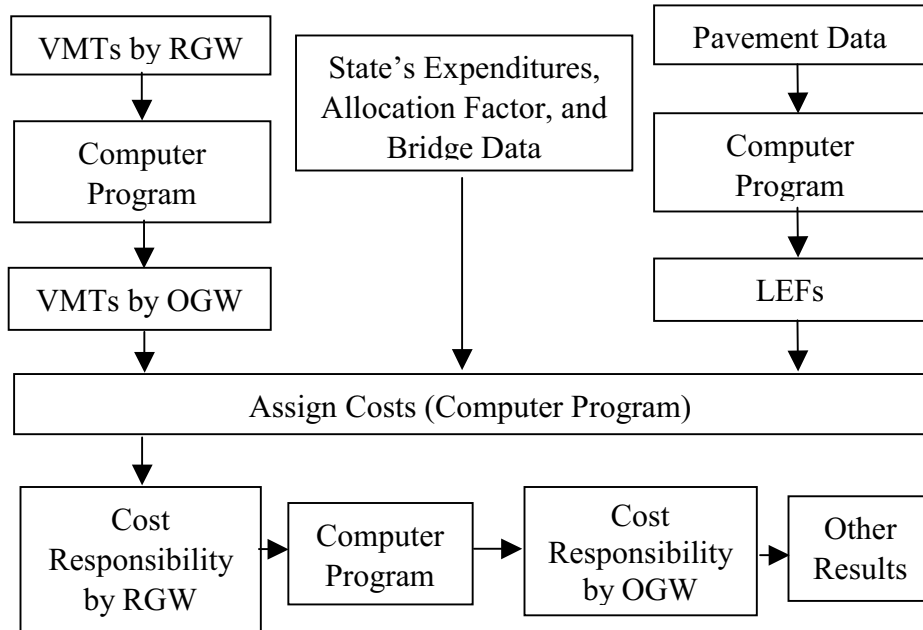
VMTs by RGW

Computer Program

VMTs by OGW

State's Expenditures, Allocation Factor, and Bridge Data

Pavement Data

Computer Program

LEFs

Assign Costs (Computer Program)

Cost Responsibility by RGW

Computer Program

Cost Responsibility by OGW

Other Results